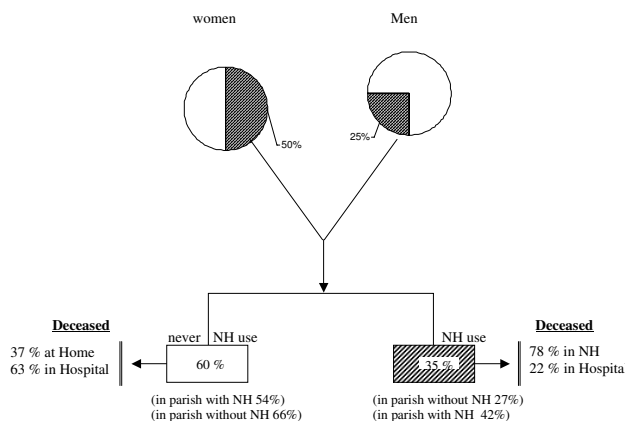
women

Men

50%

25%

Deceased

37 % at Home
63 % in Hospital

never NH use

60 %

(in parish with NH 54%)
(in parish without NH 66%)

NH use

35 %

(in parish without NH 27%)
(in parish with NH 42%)

Deceased

78 % in NH
22 % in Hospita